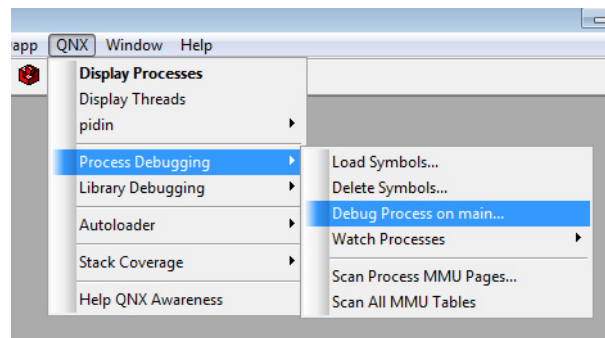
app QNX Window Help

Display Processes
Display Threads
pidin
Process Debugging
Library Debugging
Autoloader
Stack Coverage
Help QNX Awareness

Load Symbols...
Delete Symbols...
Debug Process on main...
Watch Processes
Scan Process MMU Pages...
Scan All MMU Tables